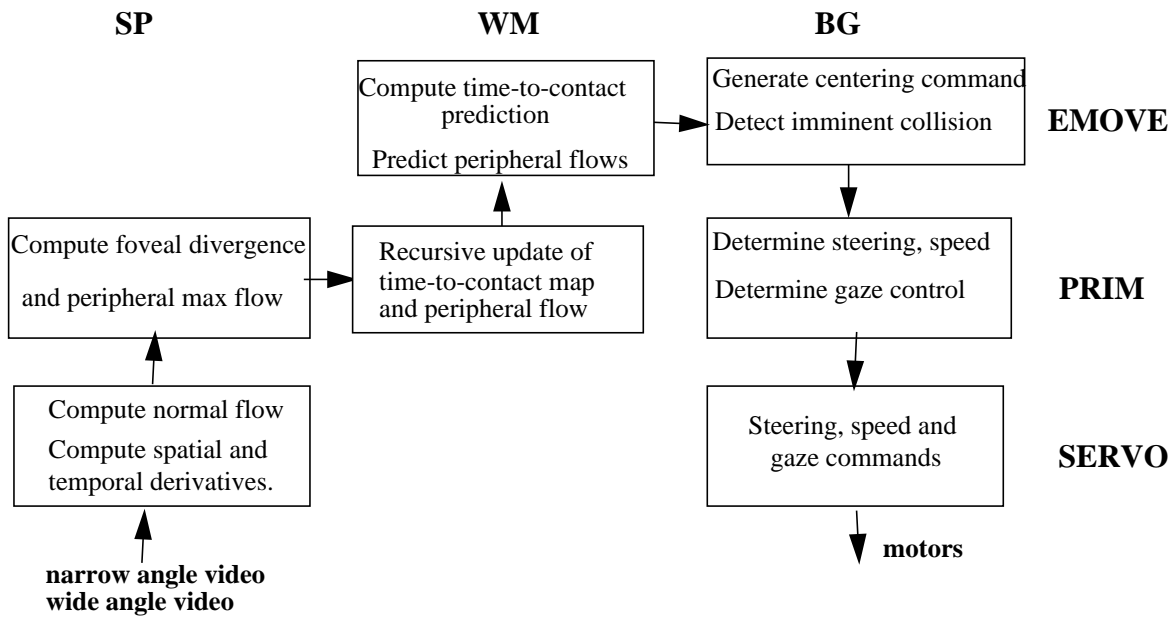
SP

WM

BG

Compute time-to-contact prediction

Predict peripheral flows

Generate centering command

Detect imminent collision

EMOVE

Compute foveal divergence

and peripheral max flow

Recursive update of time-to-contact map and peripheral flow

Determine steering, speed

Determine gaze control

PRIM

Compute normal flow

Compute spatial and temporal derivatives.

Steering, speed and gaze commands

SERVO

motors

narrow angle video
wide angle video